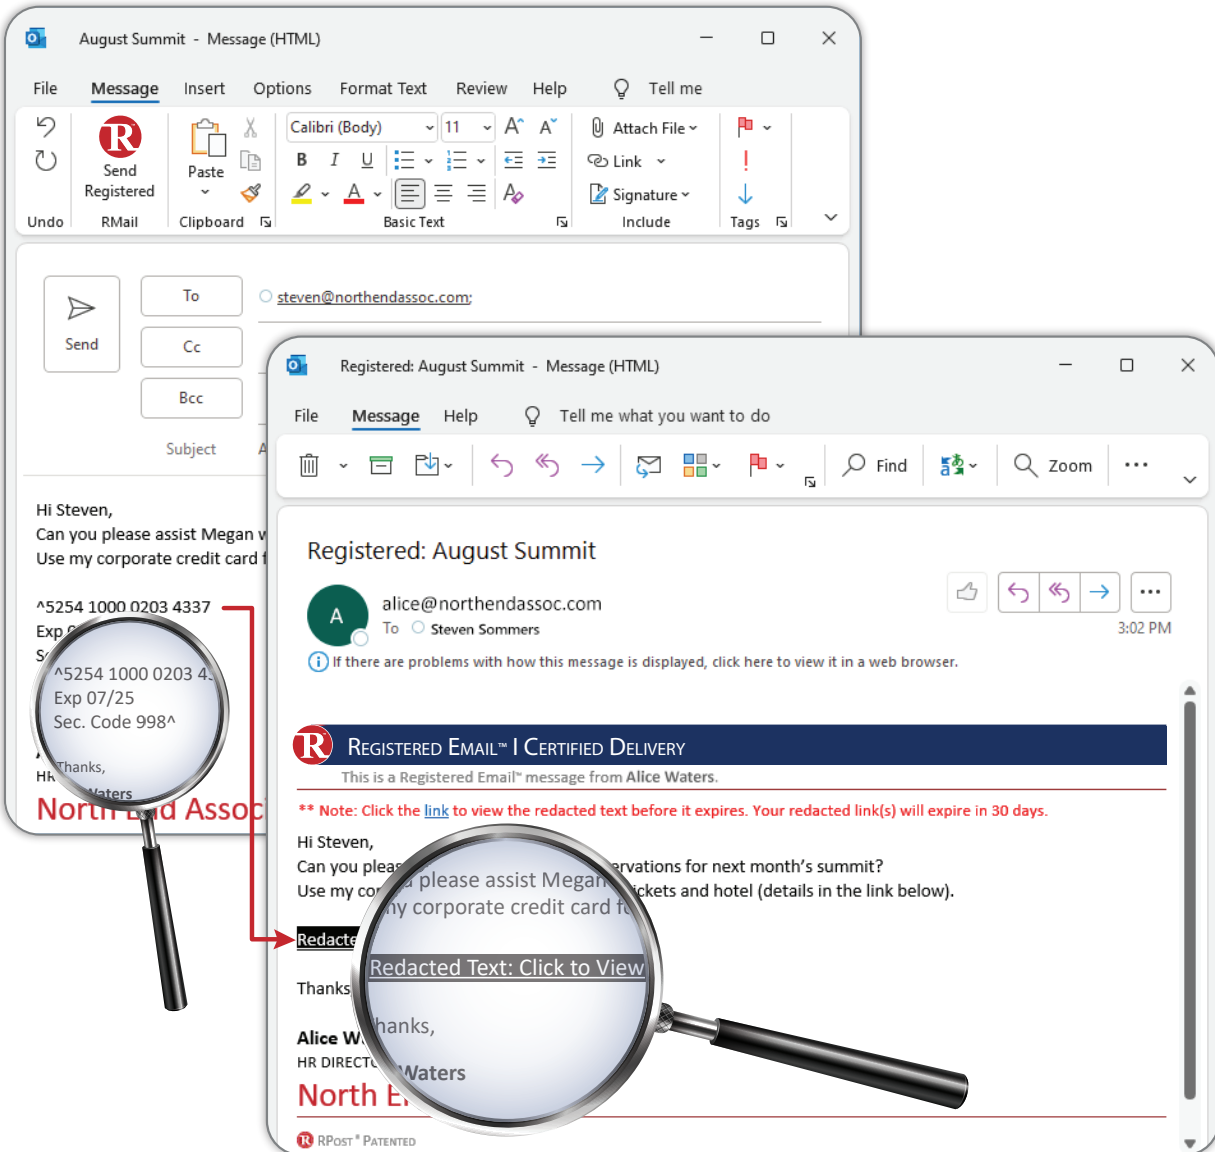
August Summit - Message (HTML)

File Message Insert Options Format Text Review Help Tell me

Undo

Send Registered
RMail

Paste
Clipboard

Calibri (Body) 11
B I U
Basic Text

Attach File
Link
Signature
Include

Tags

Send

To
Cc
Bcc
Subject

steven@northendassoc.com;

Hi Steven,
Can you please assist Megan w
Use my corporate credit card f

^5254 1000 0203 4337
Exp
S

^5254 1000 0203 4
Exp 07/25
Sec. Code 998^

Thanks,
HR
Waters
North End Assoc

Registered: August Summit - Message (HTML)

File Message Help Tell me what you want to do

Find Zoom

Registered: August Summit

alice@northendassoc.com
To Steven Sommers
3:02 PM

If there are problems with how this message is displayed, click here to view it in a web browser.

REGISTERED EMAIL™ I CERTIFIED DELIVERY
This is a Registered Email™ message from Alice Waters.

** Note: Click the link to view the redacted text before it expires. Your redacted link(s) will expire in 30 days.

Hi Steven,
Can you pleas u please assist Megan ervations for next month's summit?
Use my cor my corporate credit card f ickets and hotel (details in the link below).

Redacte Redacted Text: Click to View

Thanks hanks,

Alice W
HR DIRECT Waters
North E

RPOST® PATENTED